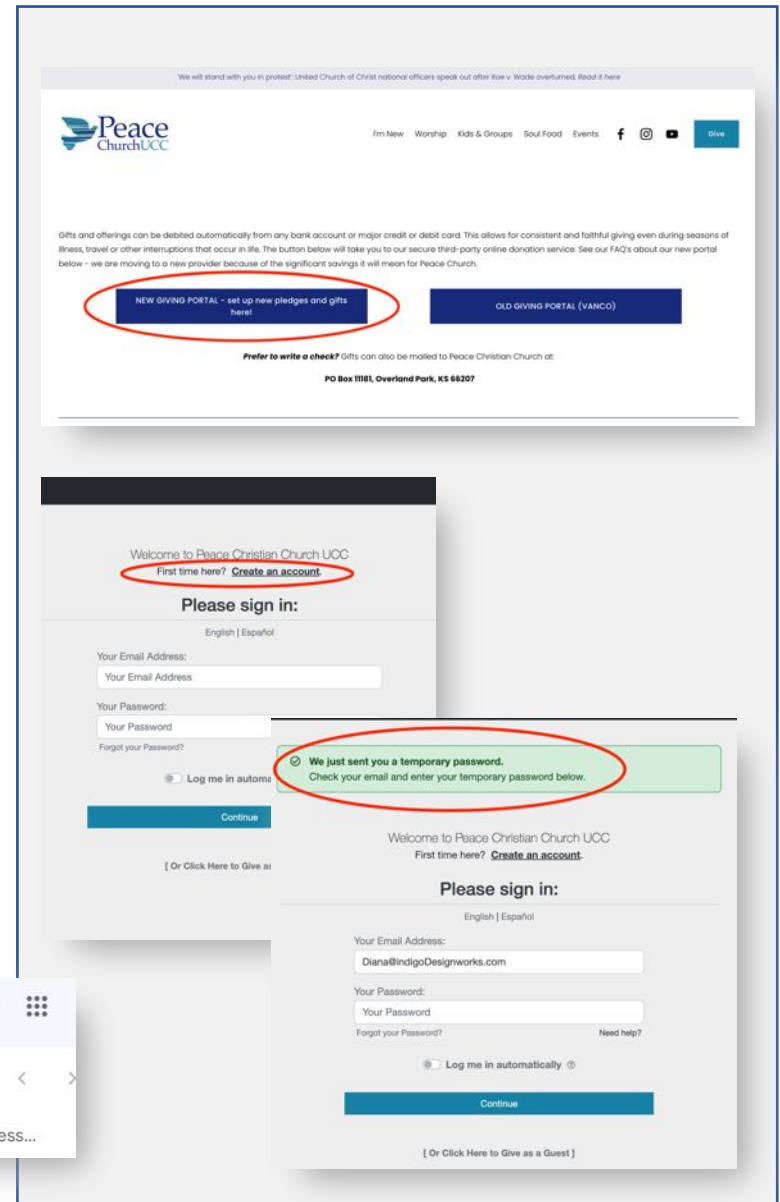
'We will stand with you in protest': United Church of Christ national officers speak out after Roe v. Wade overturned. Read it here

Peace ChurchUCC

I'm New Worship Kids & Groups Soul Food Events Give

Gifts and offerings can be debited automatically from any bank account or major credit or debit card. This allows for consistent and faithful giving even during seasons of illness, travel or other interruptions that occur in life. The button below will take you to our secure third-party online donation service. See our FAQ's about our new portal below - we are moving to a new provider because of the significant savings it will mean for Peace Church.

NEW GIVING PORTAL - set up new pledges and gifts here!

OLD GIVING PORTAL (VANCO)

**Prefer to write a check?** Gifts can also be mailed to Peace Christian Church at:

PO Box 11181, Overland Park, KS 66207

Welcome to Peace Christian Church UCC
First time here? Create an account.

Please sign in:

English | Español

Your Email Address:
Your Email Address

Your Password:
Your Password
Forgot your Password?

Log me in automa

Continue

[ Or Click Here to Give a

We just sent you a temporary password.
Check your email and enter your temporary password below.

Welcome to Peace Christian Church UCC
First time here? Create an account.

Please sign in:

English | Español

Your Email Address:
Diana@indigoDesignworks.com

Your Password:
Your Password
Forgot your Password? Need help?

Log me in automatically

Continue

[ Or Click Here to Give as a Guest ]

ess...